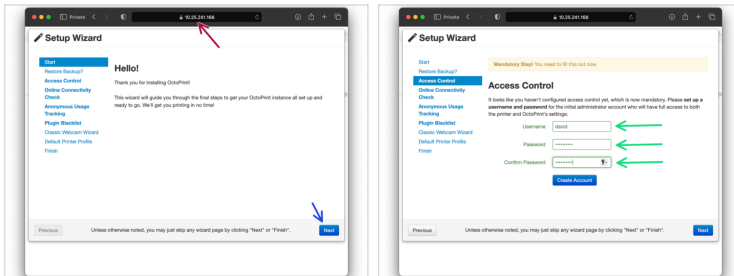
Private 10.25.241.168

Setup Wizard

Start
Restore Backup?
Access Control
Online Connectivity Check
Anonymous Usage Tracking
Plugin Blacklist
Classic Webcam Wizard
Default Printer Profile
Finish

Hello!

Thank you for installing OctoPrint!

This wizard will guide you through the final steps to get your OctoPrint instance all set up and ready to go. We'll get you printing in no time!

Previous

Unless otherwise noted, you may just skip any wizard page by clicking "Next" or "Finish".

Next

Private 10.25.241.168

Setup Wizard

Start
Restore Backup?
Access Control
Online Connectivity Check
Anonymous Usage Tracking
Plugin Blacklist
Classic Webcam Wizard
Default Printer Profile
Finish

Mandatory Step! You need to fill this out now.

Access Control

It looks like you haven't configured access control yet, which is now mandatory. Please set up a username and password for the initial administrator account who will have full access to both the printer and OctoPrint's settings:

Username david

Password ••••••••

Confirm Password ••••••••

Create Account

Previous

Unless otherwise noted, you may just skip any wizard page by clicking "Next" or "Finish".

Next